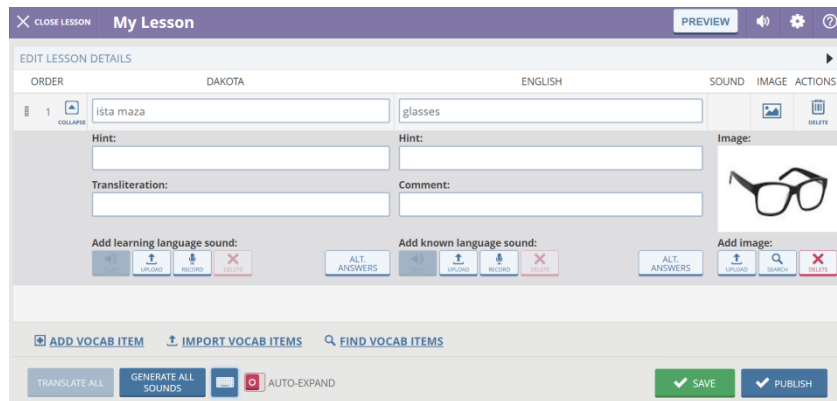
CLOSE LESSON My Lesson

PREVIEW

EDIT LESSON DETAILS

| ORDER | DAKOTA | ENGLISH | SOUND | IMAGE | ACTIONS |
|---|---|---|---|---|---|
| 1 COLLAPSE | ista maza | glasses | | | DELETE |

Hint:

Hint:

Image:

Transliteration:

Comment:

Add learning language sound:

PLAY UPLOAD RECORD DELETE

ALT. ANSWERS

Add known language sound:

PLAY UPLOAD RECORD DELETE

ALT. ANSWERS

Add image:

UPLOAD SEARCH DELETE

ADD VOCAB ITEM IMPORT VOCAB ITEMS FIND VOCAB ITEMS

TRANSLATE ALL GENERATE ALL SOUNDS AUTO-EXPAND SAVE PUBLISH